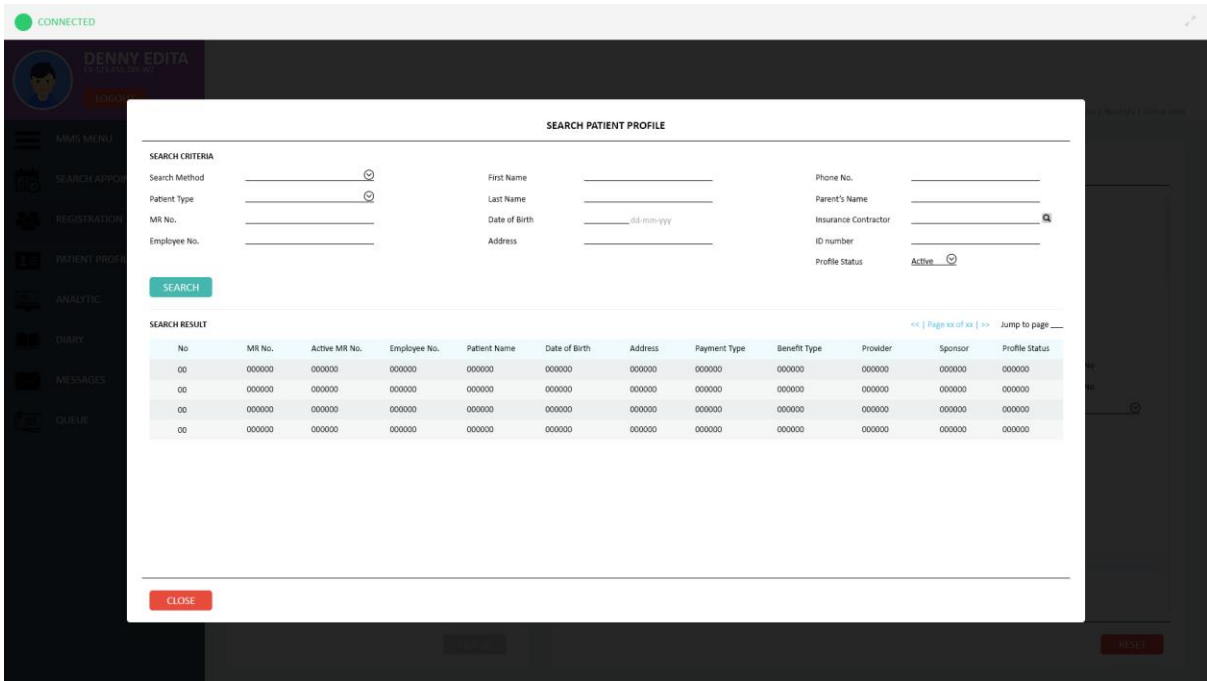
CONNECTED

DENNY EDITA

LOGOUT

MMS MENU

SEARCH APPOI

REGISTRATION

PATIENT PROFI

ANALYTIC

DIARY

MESSAGES

QUEUE

SEARCH PATIENT PROFILE

SEARCH CRITERIA

Search Method

Patient Type

MR No.

Employee No.

First Name

Last Name

Date of Birth dd-mm-yyy

Address

Phone No.

Parent's Name

Insurance Contractor

ID number

Profile Status Active

SEARCH

SEARCH RESULT

<< | Page xx of xx | >> Jump to page

| No | MR No. | Active MR No. | Employee No. | Patient Name | Date of Birth | Address | Payment Type | Benefit Type | Provider | Sponsor | Profile Status |
|---|---|---|---|---|---|---|---|---|---|---|---|
| 00 | 000000 | 000000 | 000000 | 000000 | 000000 | 000000 | 000000 | 000000 | 000000 | 000000 | 000000 |
| 00 | 000000 | 000000 | 000000 | 000000 | 000000 | 000000 | 000000 | 000000 | 000000 | 000000 | 000000 |
| 00 | 000000 | 000000 | 000000 | 000000 | 000000 | 000000 | 000000 | 000000 | 000000 | 000000 | 000000 |
| 00 | 000000 | 000000 | 000000 | 000000 | 000000 | 000000 | 000000 | 000000 | 000000 | 000000 | 000000 |

CLOSE

RESET